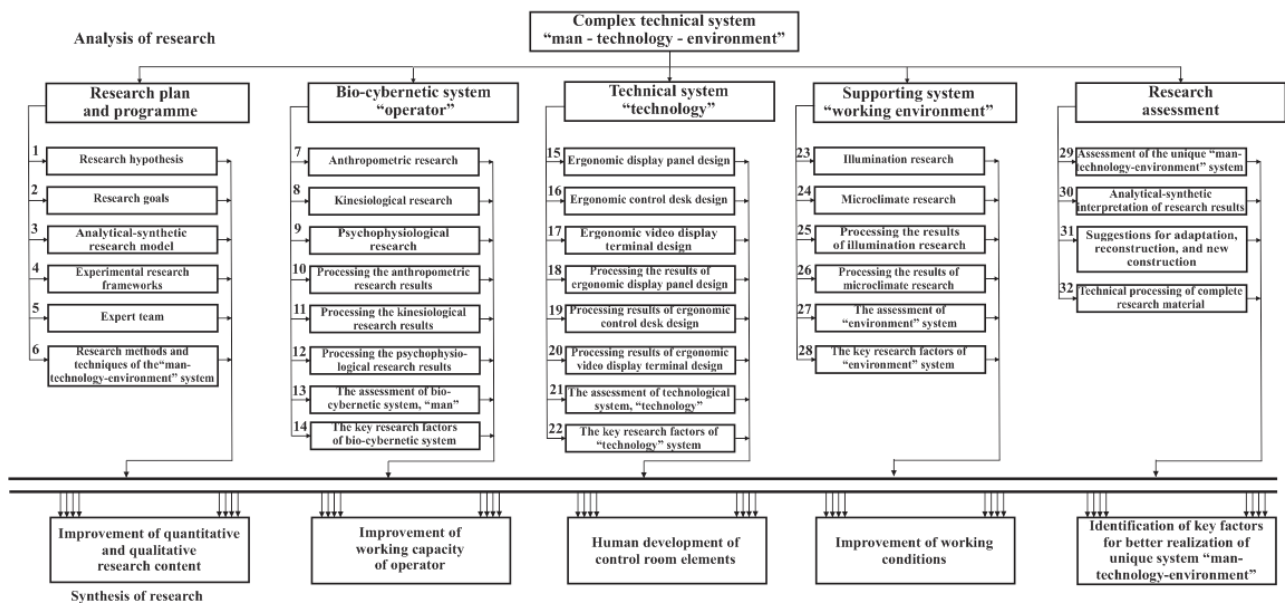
Complex technical system "man - technology - environment"

Analysis of research

Research plan and programme

1 Research hypothesis

2 Research goals

3 Analytical-synthetic research model

4 Experimental research frameworks

5 Expert team

6 Research methods and techniques of the"man-technology-environment" system

Bio-cybernetic system "operator"

7 Anthropometric research

8 Kinesiological research

9 Psychophysiological research

10 Processing the anthropometric research results

11 Processing the kinesiological research results

12 Processing the psychophysiological research results

13 The assessment of bio-cybernetic system, "man"

14 The key research factors of bio-cybernetic system

Technical system "technology"

15 Ergonomic display panel design

16 Ergonomic control desk design

17 Ergonomic video display terminal design

18 Processing the results of ergonomic display panel design

19 Processing results of ergonomic control desk design

20 Processing results of ergonomic video display terminal design

21 The assessment of technological system, "technology"

22 The key research factors of "technology" system

Supporting system "working environment"

23 Illumination research

24 Microclimate research

25 Processing the results of illumination research

26 Processing the results of microclimate research

27 The assessment of "environment" system

28 The key research factors of "environment" system

Research assessment

29 Assessment of the unique "man-technology-environment" system

30 Analytical-synthetic interpretation of research results

31 Suggestions for adaptation, reconstruction, and new construction

32 Technical processing of complete research material

Improvement of quantitative and qualitative research content

Improvement of working capacity of operator

Human development of control room elements

Improvement of working conditions

Identification of key factors for better realization of unique system "man-technology-environment"

Synthesis of research